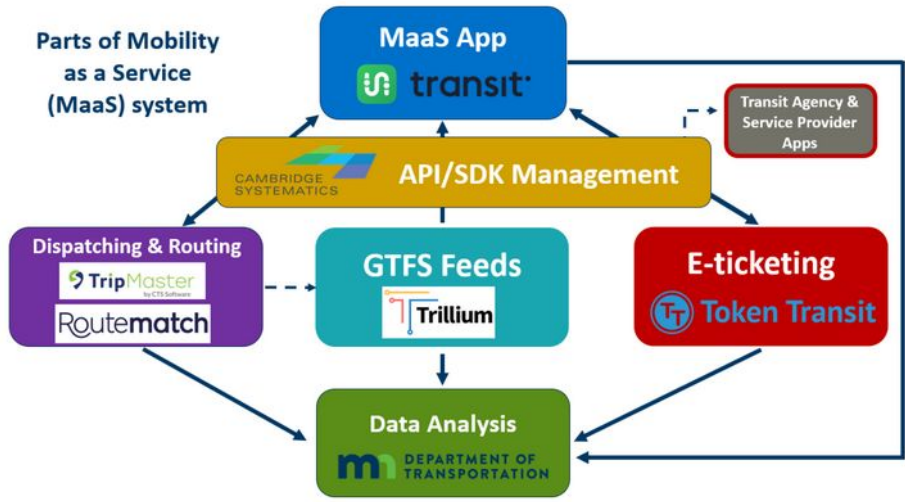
Parts of Mobility as a Service (MaaS) system

MaaS App

transit

Transit Agency & Service Provider Apps

CAMBRIDGE SYSTEMATICS

API/SDK Management

Dispatching & Routing

TripMaster by CTS Software

Routematch

GTFS Feeds

Trillium

E-ticketing

Token Transit

Data Analysis

mn DEPARTMENT OF TRANSPORTATION